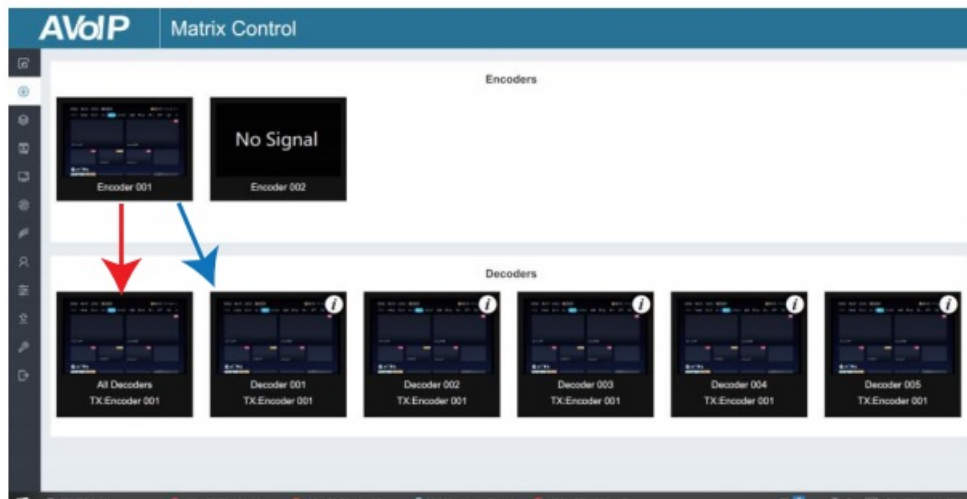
AVoIP

Matrix Control

Encoders

Encoder 001

No Signal

Encoder 002

Decoders

All Decoders
TX:Encoder 001

Decoder 001
TX:Encoder 001

Decoder 002
TX:Encoder 001

Decoder 003
TX:Encoder 001

Decoder 004
TX:Encoder 001

Decoder 005
TX:Encoder 001